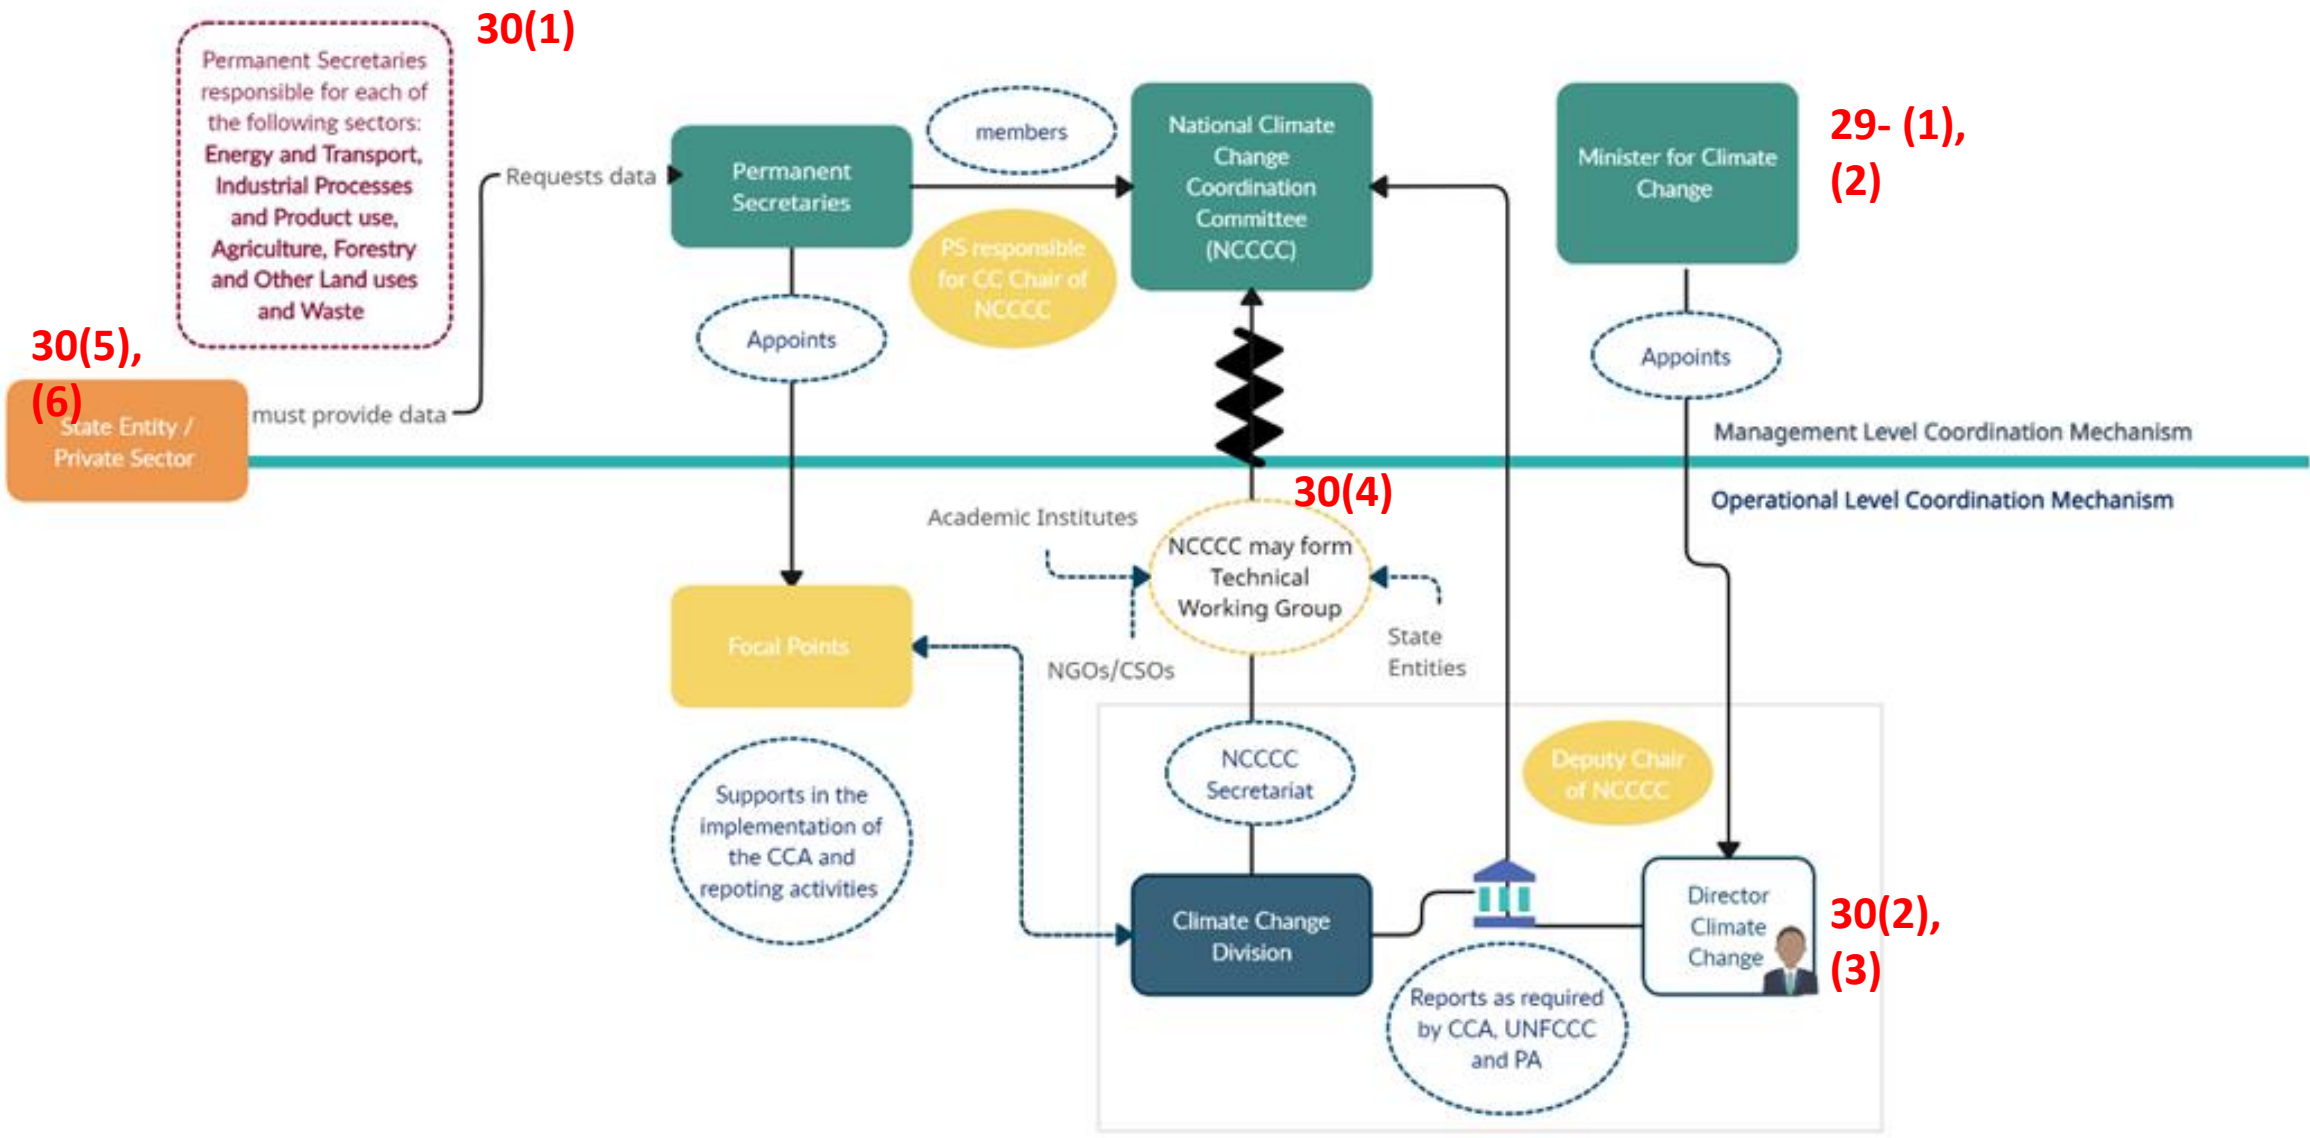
Permanent Secretaries responsible for each of the following sectors: Energy and Transport, Industrial Processes and Product use, Agriculture, Forestry and Other Land uses and Waste

30(1)

Requests data

Permanent Secretaries

members

National Climate Change Coordination Committee (NCCCC)

Minister for Climate Change

29- (1), (2)

PS responsible for CC Chair of NCCCC

Appoints

Appoints

30(5), (6)

State Entity / Private Sector

must provide data

Management Level Coordination Mechanism

Operational Level Coordination Mechanism

30(4)

Academic Institutes

NCCCC may form Technical Working Group

State Entities

NGOs/CSOs

Focal Points

NCCCC Secretariat

Deputy Chair of NCCCC

Supports in the implementation of the CCA and repoting activities

Climate Change Division

Director Climate Change

30(2), (3)

Reports as required by CCA, UNFCCC and PA